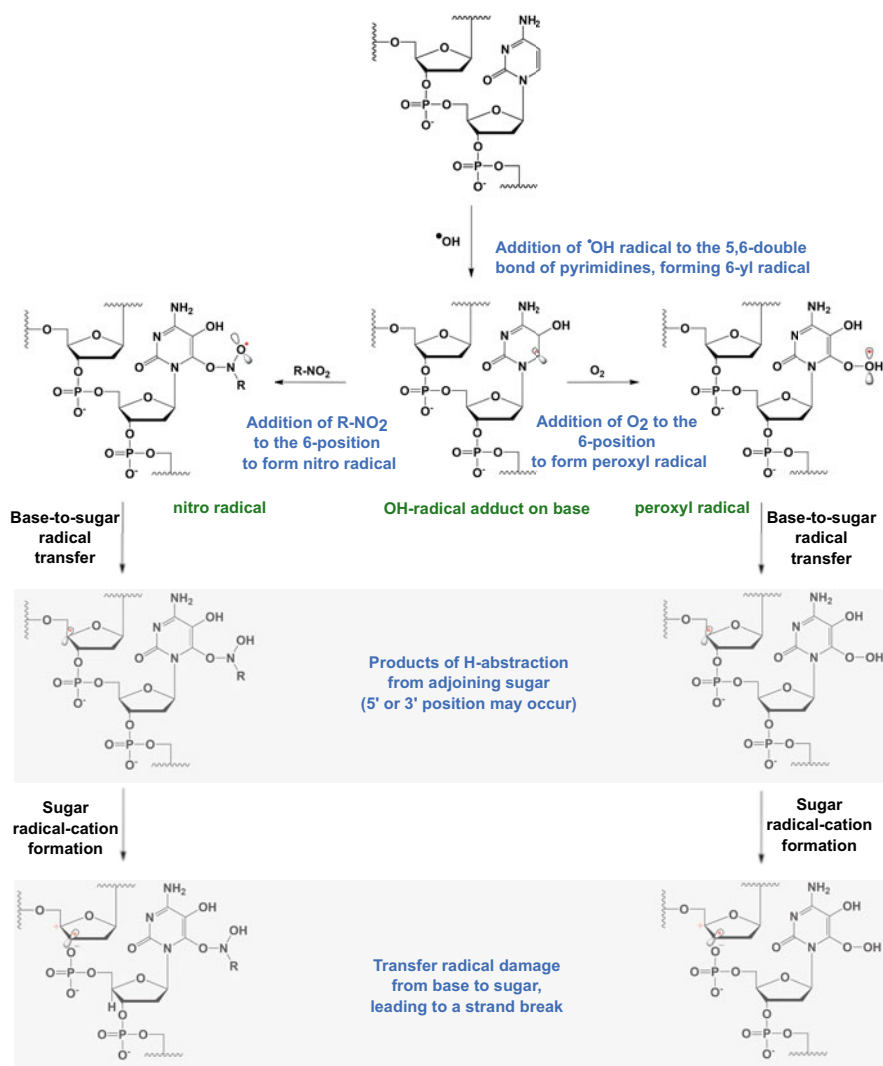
$NH_2$

O

N

N

O

$O=P-O$

$O^-$

O

$O=P-O$

$O^-$

$^\bullet OH$

Addition of $^\bullet OH$ radical to the 5,6-double bond of pyrimidines, forming 6-yl radical

$NH_2$

OH

O—N

R

$R-NO_2$

$NH_2$

OH

$O_2$

$NH_2$

OH

O—OH

Addition of $R-NO_2$ to the 6-position to form nitro radical

Addition of $O_2$ to the 6-position to form peroxyl radical

nitro radical

OH-radical adduct on base

peroxyl radical

Base-to-sugar radical transfer

Base-to-sugar radical transfer

$NH_2$

OH

OH

O—N

R

Products of H-abstraction from adjoining sugar (5' or 3' position may occur)

$NH_2$

OH

O—OH

Sugar radical-cation formation

Sugar radical-cation formation

$NH_2$

OH

OH

O—N

R

H

Transfer radical damage from base to sugar, leading to a strand break

$NH_2$

OH

O—OH